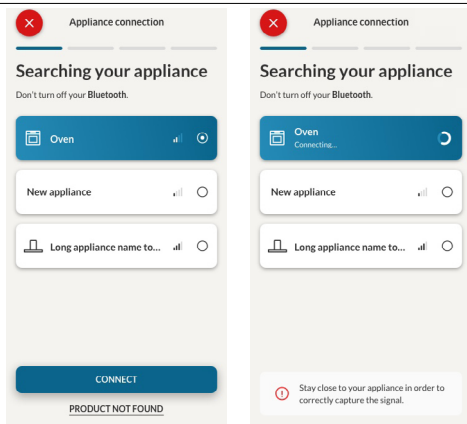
Appliance connection

Searching your appliance

Don't turn off your Bluetooth.

Oven

New appliance

Long appliance name to...

CONNECT

PRODUCT NOT FOUND

Appliance connection

Searching your appliance

Don't turn off your Bluetooth.

Oven
Connecting...

New appliance

Long appliance name to...

Stay close to your appliance in order to correctly capture the signal.